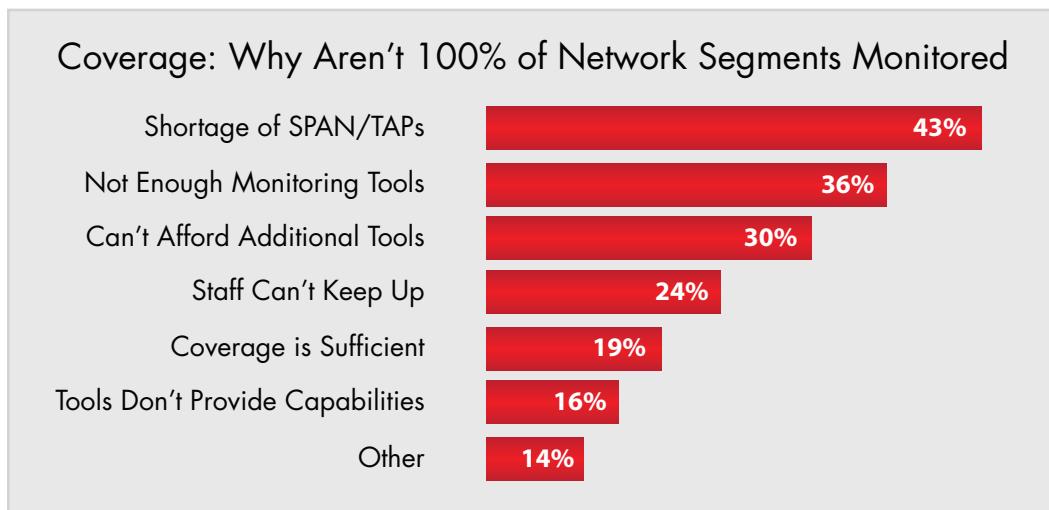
Coverage: Why Aren’t 100% of Network Segments Monitored

| | |
|---|---|
| Shortage of SPAN/TAPs | 43% |
| Not Enough Monitoring Tools | 36% |
| Can’t Afford Additional Tools | 30% |
| Staff Can’t Keep Up | 24% |
| Coverage is Sufficient | 19% |
| Tools Don’t Provide Capabilities | 16% |
| Other | 14% |